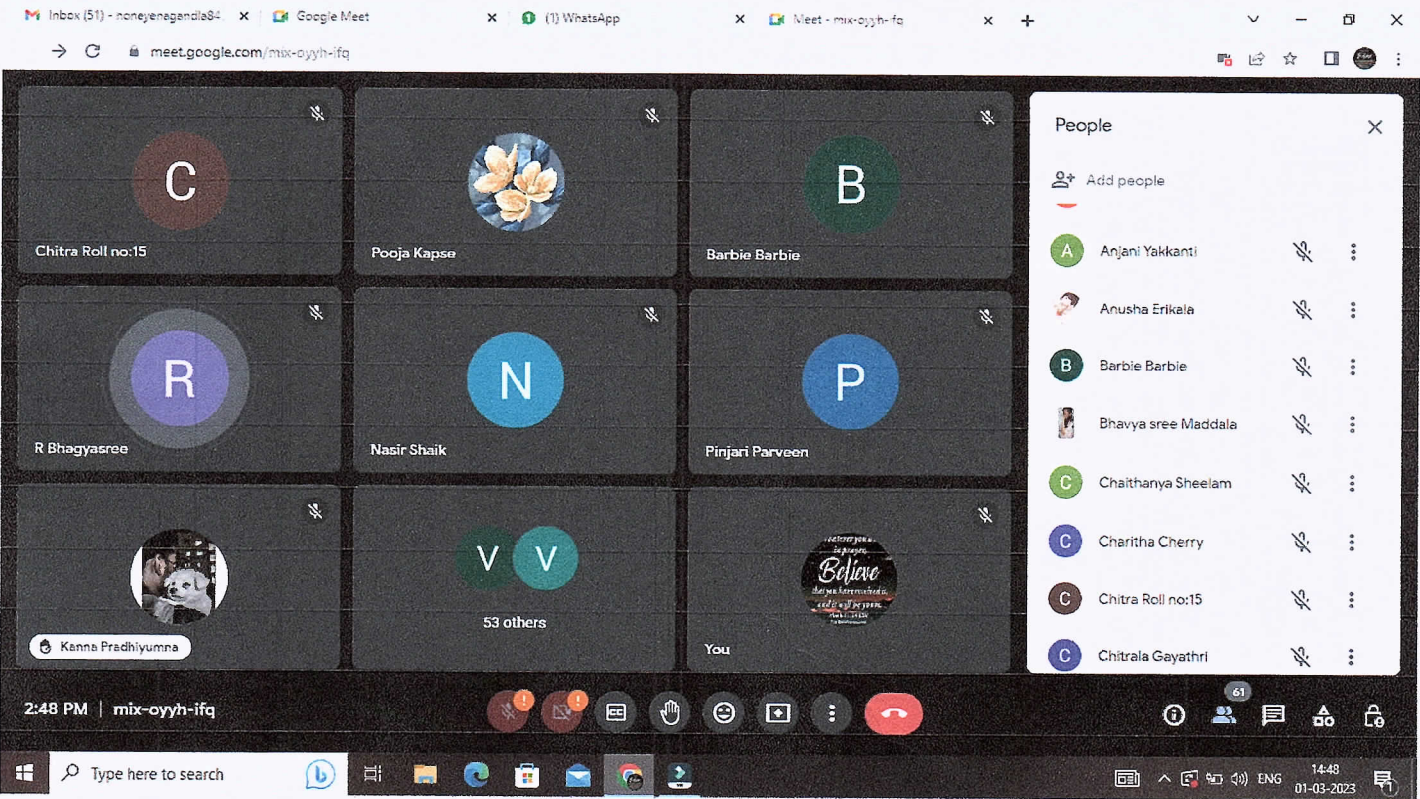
M Inbox (51) - noneyenagandla84 ×
Google Meet ×
(1) WhatsApp ×
Meet - mix-oyyh-ifq ×
+

meet.google.com/mix-oyyh-ifq

C
Chitra Roll no:15

Pooja Kapse

B
Barbie Barbie

R
R Bhagyasree

N
Nasir Shaik

P
Pinjari Parveen

Kanna Pradhiyumna

V V
53 others

Believe
You

People
Add people
A Anjani Yakkanti
Anusha Erikala
B Barbie Barbie
Bhavya sree Maddala
C Chaithanya Sheelam
C Charitha Cherry
C Chitra Roll no:15
C Chitrala Gayathri

2:48 PM | mix-oyyh-ifq

61

Type here to search

ENG
14:48
01-03-2023